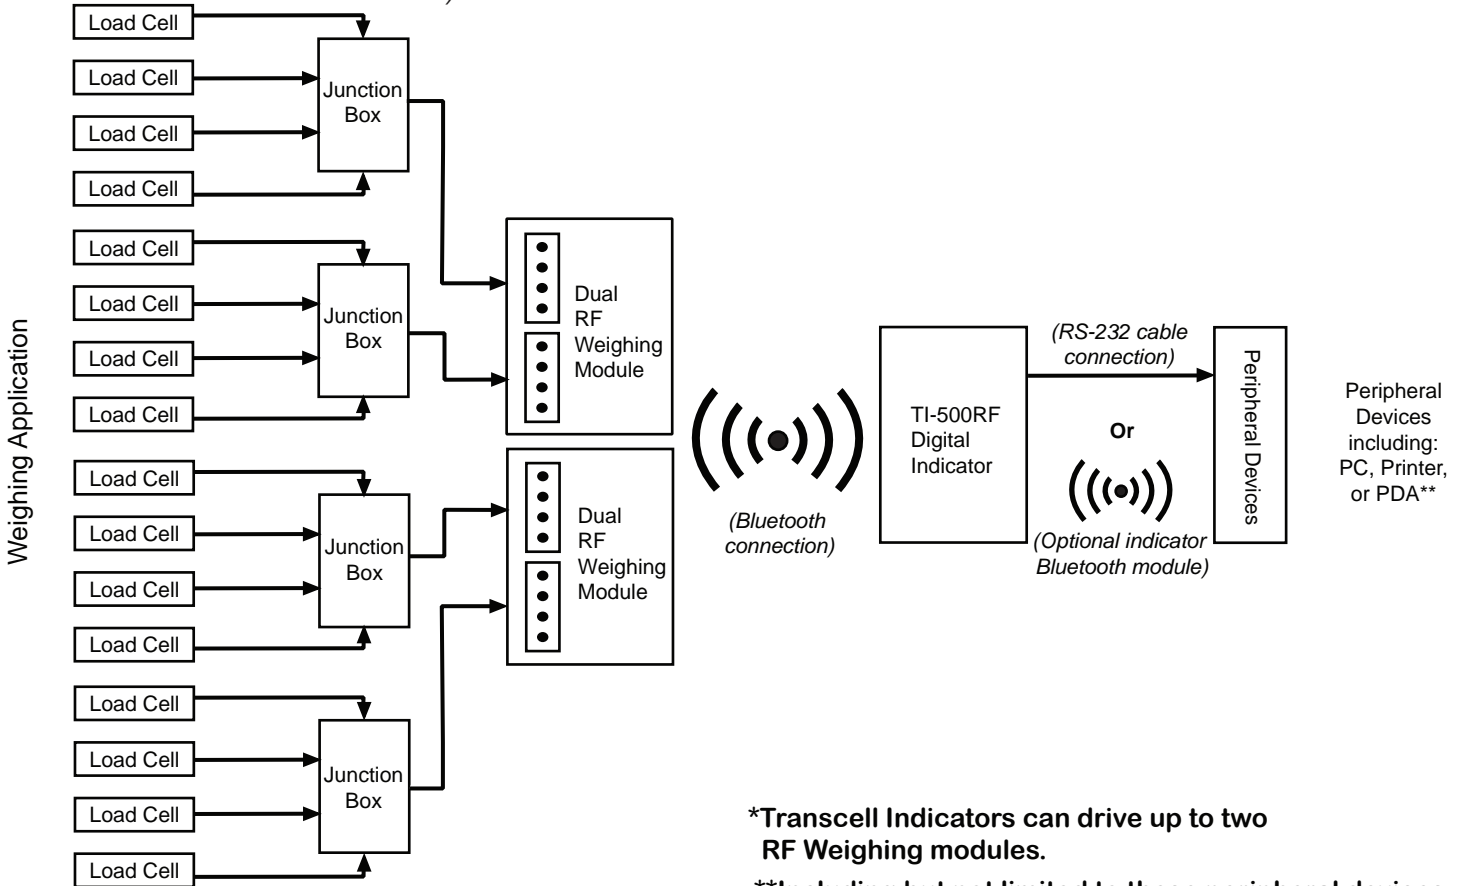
Weighing Application

Load Cell
Load Cell
Load Cell
Load Cell
Junction Box

Load Cell
Load Cell
Load Cell
Load Cell
Junction Box

Load Cell
Load Cell
Load Cell
Load Cell
Junction Box

Load Cell
Load Cell
Load Cell
Load Cell
Junction Box

Dual RF Weighing Module

Dual RF Weighing Module

(Bluetooth connection)

TI-500RF Digital Indicator

(RS-232 cable connection)

Or

(Optional indicator Bluetooth module)

Peripheral Devices

Peripheral Devices including: PC, Printer, or PDA**

*Transcell Indicators can drive up to two RF Weighing modules.

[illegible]